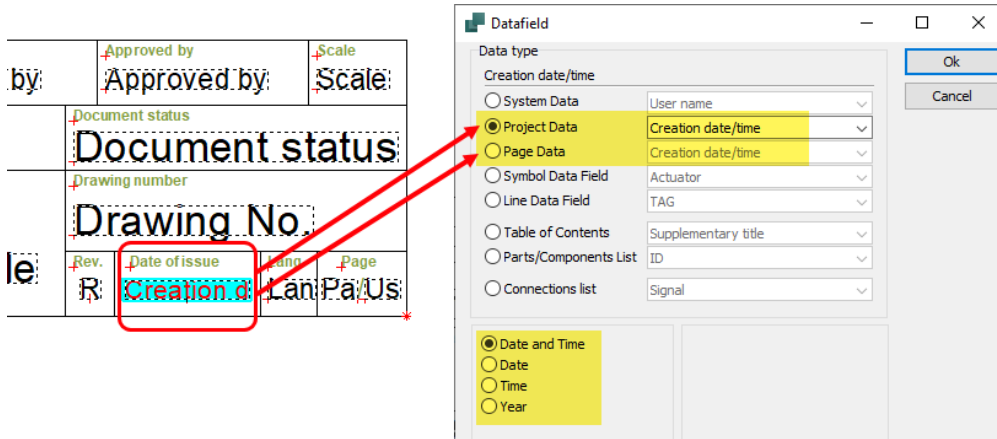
by

Approved by
Approved by

Scale
Scale

Document status
Document status

Drawing number
Drawing No.

le

Rev.
R

Date of issue
Creation d

Lang
Lan

Page
Pa Us

Datafield

Data type
Creation date/time

System Data | User name
Project Data | Creation date/time
Page Data | Creation date/time
Symbol Data Field | Actuator
Line Data Field | TAG
Table of Contents | Supplementary title
Parts/Components List | ID
Connections list | Signal

Date and Time
Date
Time
Year

Ok
Cancel